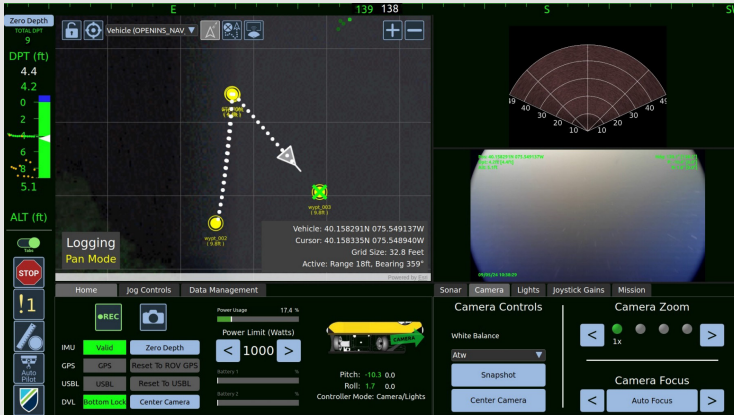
E 139 138 S SW

Zero Depth
TOTAL DPT
9
DPT (ft)
4.4
4.2
0
2
4
6
8
5.1
ALT (ft)

Vehicle (OPENINS_NAV

wypt_001
( 9.8ft )
wypt_003
( 9.8ft )
wypt_002
( 9.8ft )

Logging
Pan Mode

Vehicle: 40.158291N 075.549137W
Cursor: 40.158335N 075.548940W
Grid Size: 32.8 Feet
Active: Range 18ft, Bearing 359°
Powered by Esri

STOP
!1
Auto Pilot

Home | Jog Controls | Data Management

REC
Power Usage 17.4 %
Power Limit (Watts)
< 1000 >
Battery 1 %
Battery 2 %

IMU Valid Zero Depth
GPS GPS Reset To ROV GPS
USBL USBL Reset To USBL
DVL Bottom Lock Center Camera

CAMERA
Pitch: -10.3 0.0
Roll: 1.7 0.0
Controller Mode: Camera/Lights

50 40 30 20 10 10 20 30 40 50

Sonar | Camera | Lights | Joystick Gains | Mission

Camera Controls
White Balance
Atw
Snapshot
Center Camera

Camera Zoom
<
1x
>

Camera Focus
< Auto Focus >